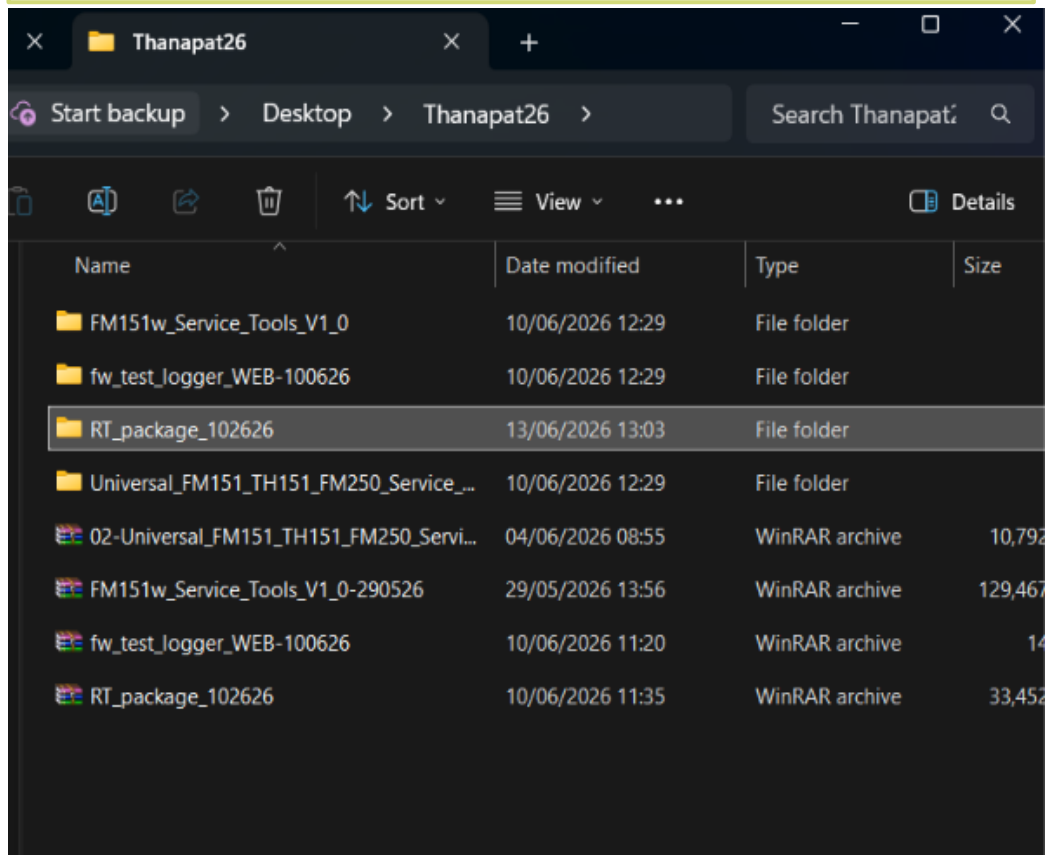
Thanapat26

Start backup > Desktop > Thanapat26 >

Search Thanapat2

Sort View ••• Details

| Name | Date modified | Type | Size |
|---|---|---|---|
| FM151w_Service_Tools_V1_0 | 10/06/2026 12:29 | File folder | |
| fw_test_logger_WEB-100626 | 10/06/2026 12:29 | File folder | |
| RT_package_102626 | 13/06/2026 13:03 | File folder | |
| Universal_FM151_TH151_FM250_Service_... | 10/06/2026 12:29 | File folder | |
| 02-Universal_FM151_TH151_FM250_Servi... | 04/06/2026 08:55 | WinRAR archive | 10,792 |
| FM151w_Service_Tools_V1_0-290526 | 29/05/2026 13:56 | WinRAR archive | 129,467 |
| fw_test_logger_WEB-100626 | 10/06/2026 11:20 | WinRAR archive | 14 |
| RT_package_102626 | 10/06/2026 11:35 | WinRAR archive | 33,452 |